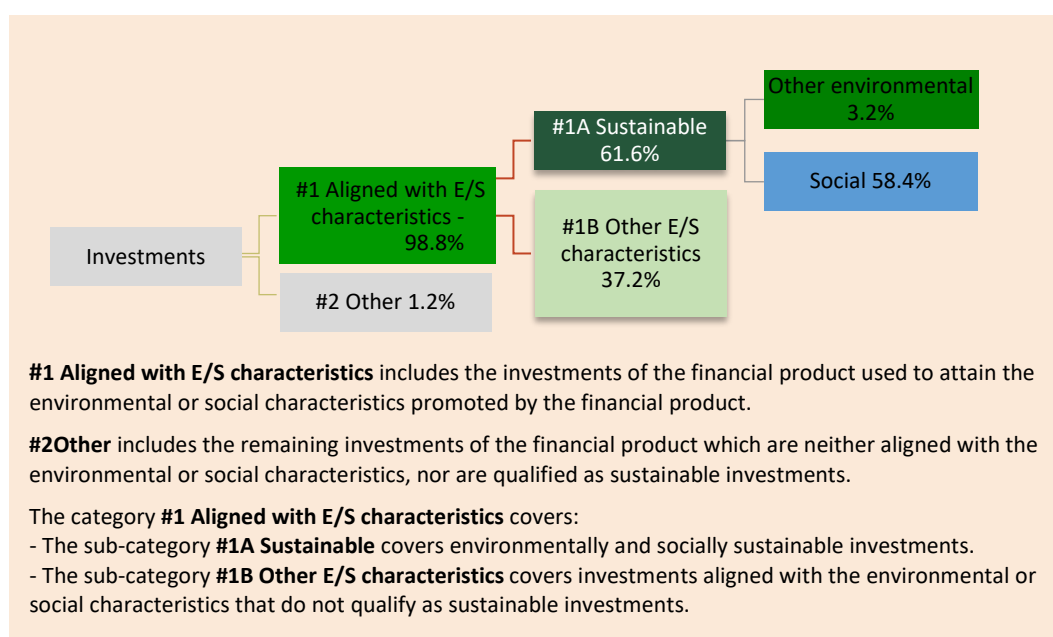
Investments

#1 Aligned with E/S characteristics - 98.8%

#2 Other 1.2%

#1A Sustainable 61.6%

#1B Other E/S characteristics 37.2%

Other environmental 3.2%

Social 58.4%

**#1 Aligned with E/S characteristics** includes the investments of the financial product used to attain the environmental or social characteristics promoted by the financial product.

**#2Other** includes the remaining investments of the financial product which are neither aligned with the environmental or social characteristics, nor are qualified as sustainable investments.

The category **#1 Aligned with E/S characteristics** covers:
- The sub-category **#1A Sustainable** covers environmentally and socially sustainable investments.
- The sub-category **#1B Other E/S characteristics** covers investments aligned with the environmental or social characteristics that do not qualify as sustainable investments.